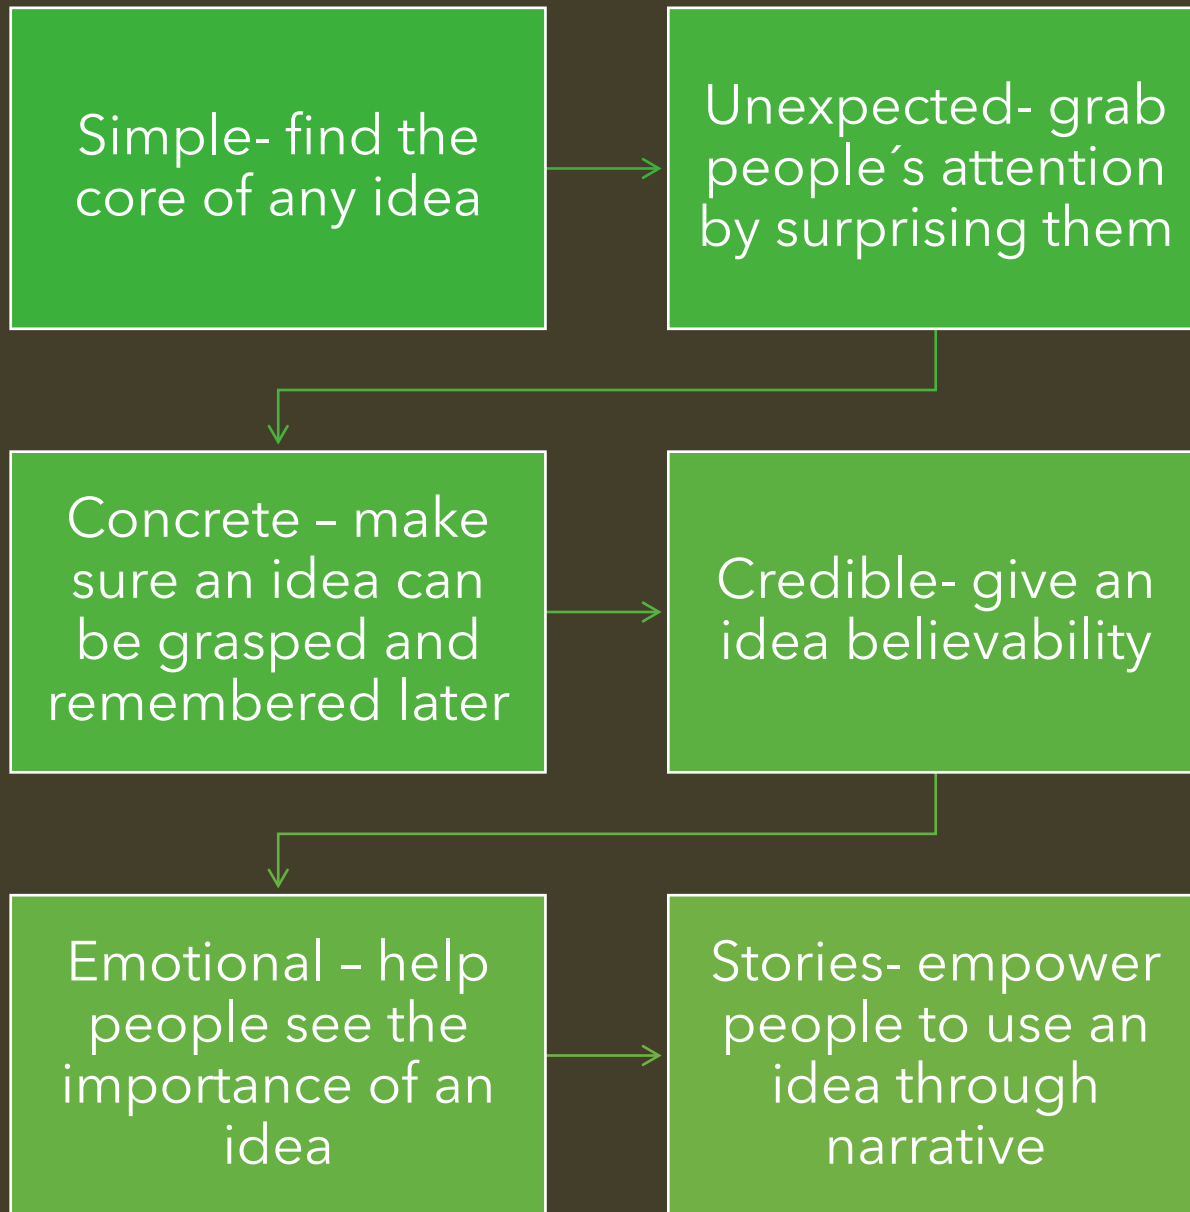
Simple- find the core of any idea

Unexpected- grab people´s attention by surprising them

Concrete – make sure an idea can be grasped and remembered later

Credible- give an idea believability

Emotional – help people see the importance of an idea

Stories- empower people to use an idea through narrative